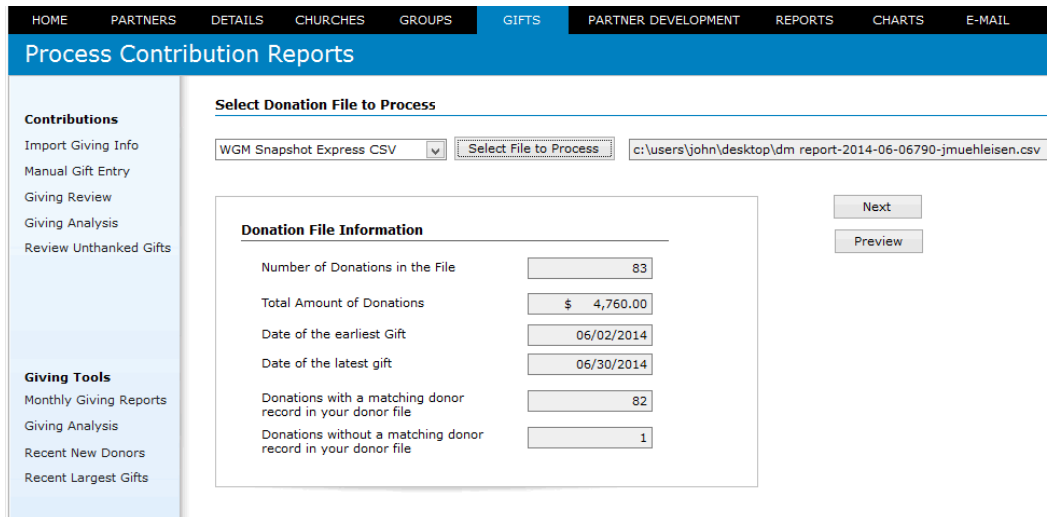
HOME PARTNERS DETAILS CHURCHES GROUPS GIFTS PARTNER DEVELOPMENT REPORTS CHARTS E-MAIL

Process Contribution Reports

Contributions
Import Giving Info
Manual Gift Entry
Giving Review
Giving Analysis
Review Unthanked Gifts

Giving Tools
Monthly Giving Reports
Giving Analysis
Recent New Donors
Recent Largest Gifts

Select Donation File to Process

WGM Snapshot Express CSV
Select File to Process
c:\users\john\desktop\dm report-2014-06-06790-jmuehleisen.csv

Next
Preview

Donation File Information

| | |
|---|---|
| Number of Donations in the File | 83 |
| Total Amount of Donations | $ 4,760.00 |
| Date of the earliest Gift | 06/02/2014 |
| Date of the latest gift | 06/30/2014 |
| Donations with a matching donor record in your donor file | 82 |
| Donations without a matching donor record in your donor file | 1 |